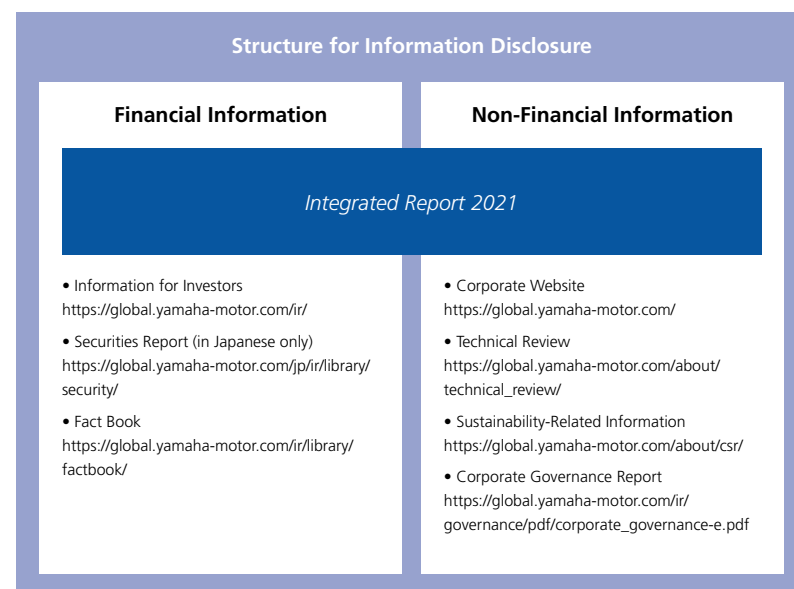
Structure for Information Disclosure

Financial Information

Non-Financial Information

Integrated Report 2021

• Information for Investors
https://global.yamaha-motor.com/ir/

• Securities Report (in Japanese only)
https://global.yamaha-motor.com/jp/ir/library/security/

• Fact Book
https://global.yamaha-motor.com/ir/library/factbook/

• Corporate Website
https://global.yamaha-motor.com/

• Technical Review
https://global.yamaha-motor.com/about/technical_review/

• Sustainability-Related Information
https://global.yamaha-motor.com/about/csr/

• Corporate Governance Report
https://global.yamaha-motor.com/ir/governance/pdf/corporate_governance-e.pdf